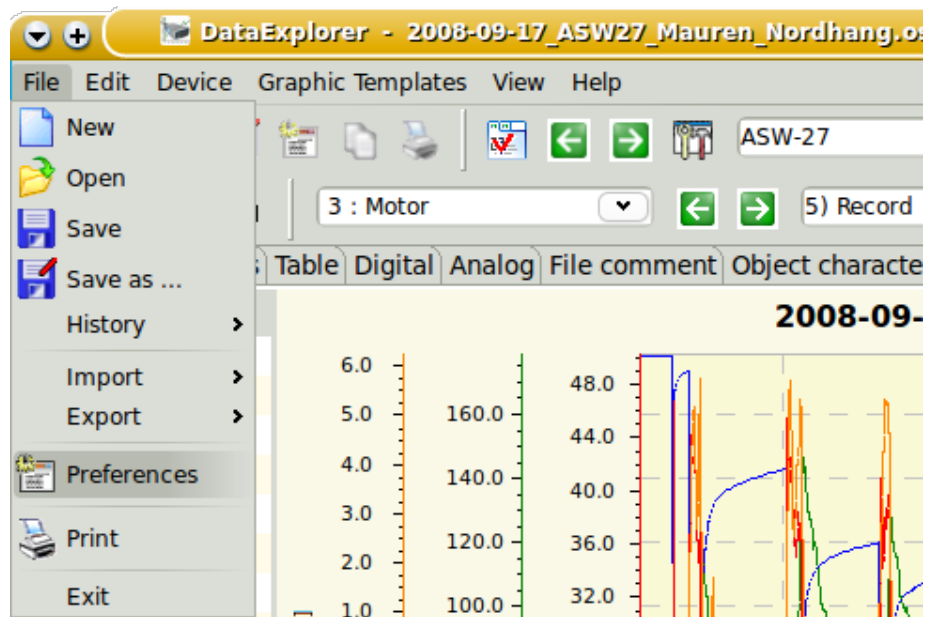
DataExplorer - 2008-09-17_ASW27_Mauren_Nordhang.os

File Edit Device Graphic Templates View Help

New
Open
Save
Save as ...
History
Import
Export
Preferences
Print
Exit

ASW-27

3 : Motor

5) Record

Table Digital Analog File comment Object characte

2008-09-

6.0
5.0
4.0
3.0
2.0
1.0

160.0
140.0
120.0
100.0

48.0
44.0
40.0
36.0
32.0